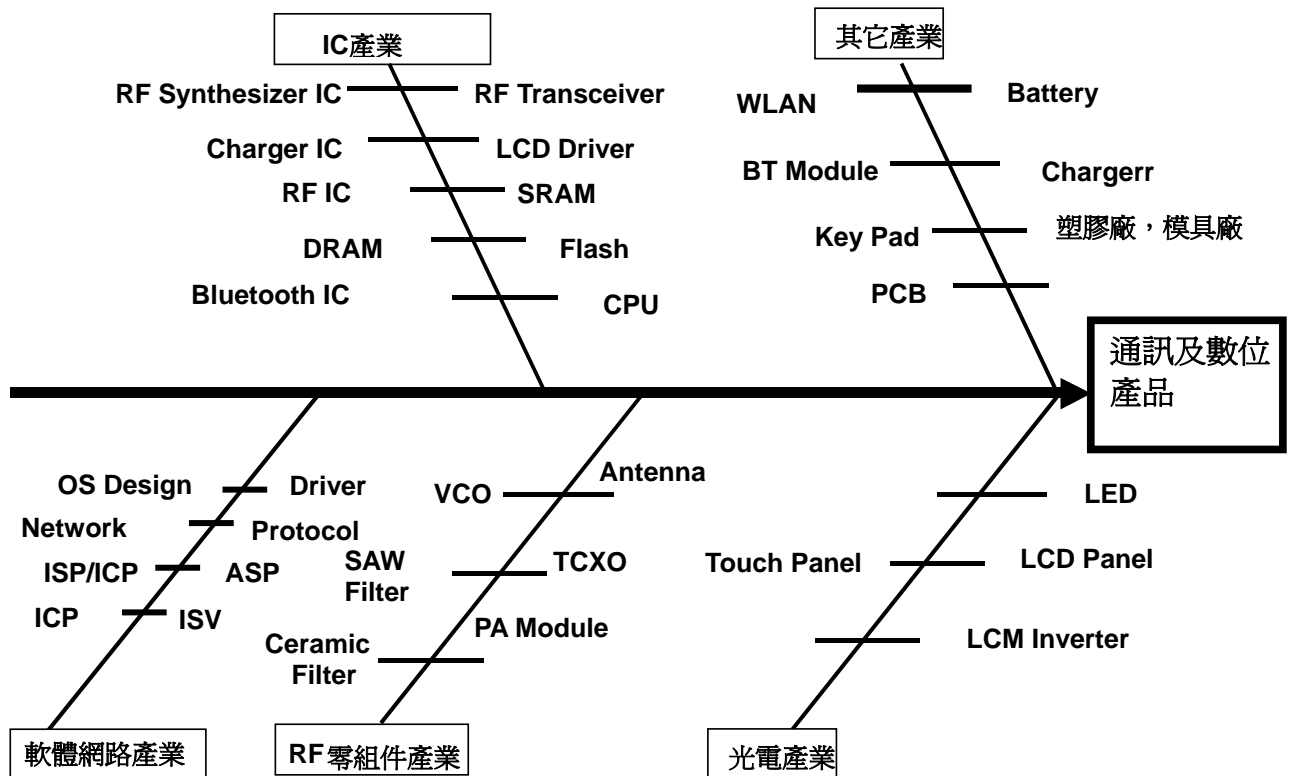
IC產業

RF Synthesizer IC
RF Transceiver
Charger IC
LCD Driver
RF IC
SRAM
DRAM
Flash
Bluetooth IC
CPU

其它產業

WLAN
Battery
BT Module
Chargerr
Key Pad
塑膠廠，模具廠
PCB

通訊及數位產品

OS Design
Driver
Network
Protocol
ISP/ICP
ASP
ICP
ISV

軟體網路產業

VCO
Antenna
SAW Filter
TCXO
Ceramic Filter
PA Module

RF零組件產業

LED
Touch Panel
LCD Panel
LCM Inverter

光電產業